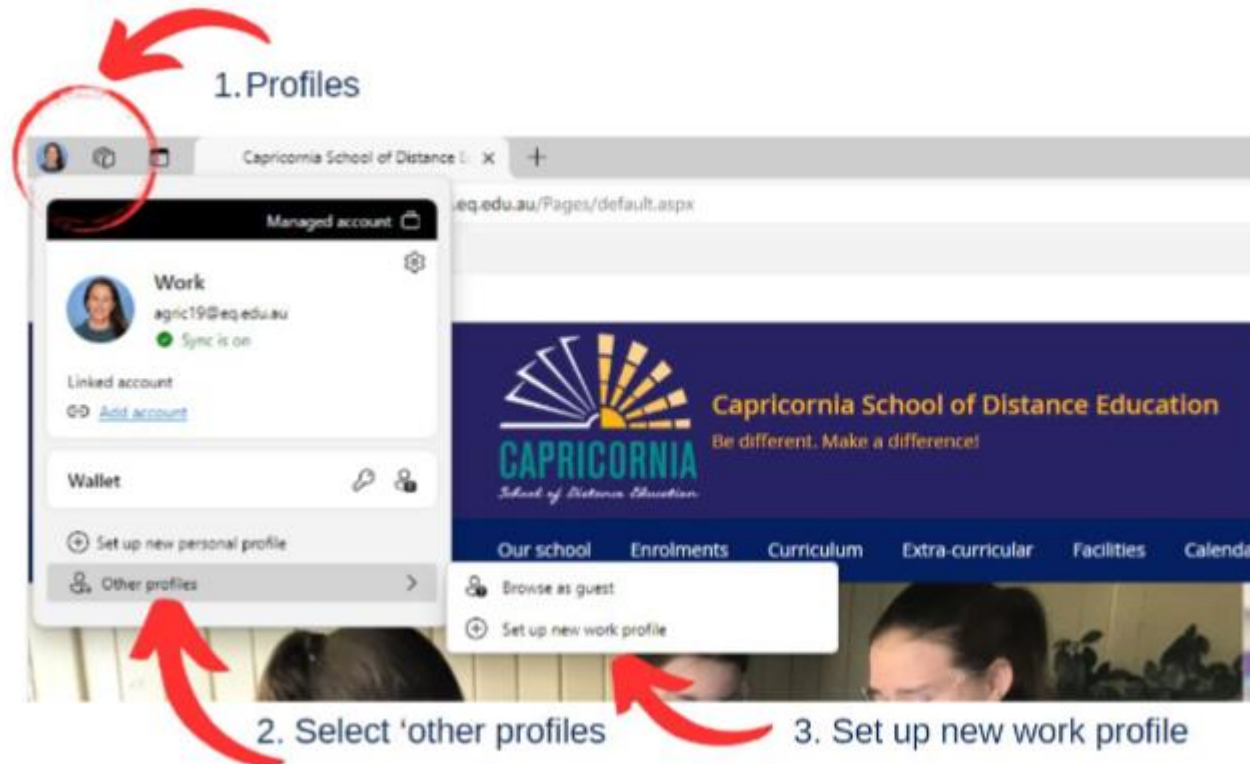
1.Profiles

Capricornia School of Distance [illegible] ×

.eq.edu.au/Pages/default.aspx

Managed account

Work
agric19@eq.edu.au
Sync is on

Linked account
Add account

Wallet

Set up new personal profile

Other profiles

Browse as guest

Set up new work profile

Capricornia School of Distance Education
Be different. Make a difference!

CAPRICORNIA
School of Distance Education

Our school Enrolments Curriculum Extra-curricular Facilities Calenda

2. Select 'other profiles

3. Set up new work profile